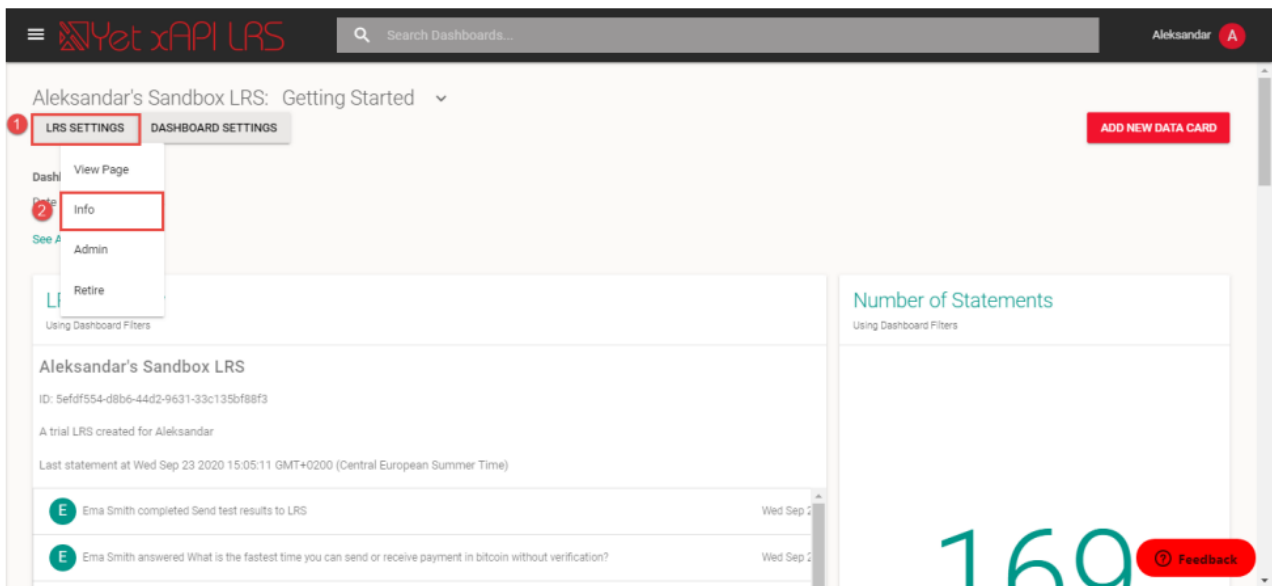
Yet xAPI LRS

Search Dashboards...

Aleksandar A

Aleksandar's Sandbox LRS: Getting Started

1 LRS SETTINGS DASHBOARD SETTINGS

ADD NEW DATA CARD

View Page

2 Info

Admin

Retire

Dashb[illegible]

Date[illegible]

See A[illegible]

LR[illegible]

Using Dashboard Filters

Number of Statements

Using Dashboard Filters

Aleksandar's Sandbox LRS

ID: 5efdf554-d8b6-44d2-9631-33c135bf88f3

A trial LRS created for Aleksandar

Last statement at Wed Sep 23 2020 15:05:11 GMT+0200 (Central European Summer Time)

E Ema Smith completed Send test results to LRS Wed Sep 2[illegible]

E Ema Smith answered What is the fastest time you can send or receive payment in bitcoin without verification? Wed Sep 2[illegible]

169

Feedback